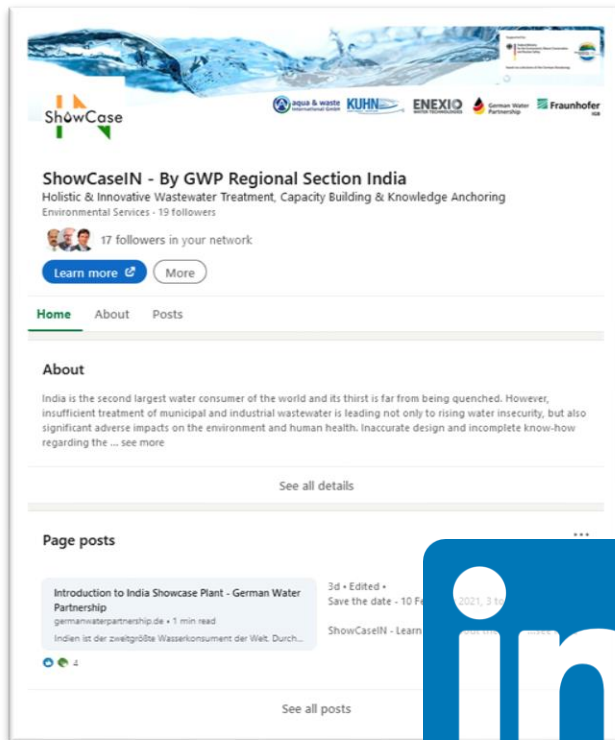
ShowCase

aqua & waste International GmbH KUHN ENEXIO WATER TECHNOLOGIES German Water Partnership Fraunhofer IGB

ShowCaseIN - By GWP Regional Section India

Holistic & Innovative Wastewater Treatment, Capacity Building & Knowledge Anchoring

Environmental Services · 19 followers

17 followers in your network

Learn more

More

Home About Posts

About

India is the second largest water consumer of the world and its thirst is far from being quenched. However, insufficient treatment of municipal and industrial wastewater is leading not only to rising water insecurity, but also significant adverse impacts on the environment and human health. Inaccurate design and incomplete know-how regarding the ... see more

See all details

Page posts

Introduction to India Showcase Plant - German Water Partnership

germanwaterpartnership.de · 1 min read

Indien ist der zweitgrößte Wasserkonsument der Welt. Durch...

4

3d · Edited ·

Save the date - 10 Fe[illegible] 2021, 3 to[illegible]

ShowCaseIN - Learn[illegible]

See all posts